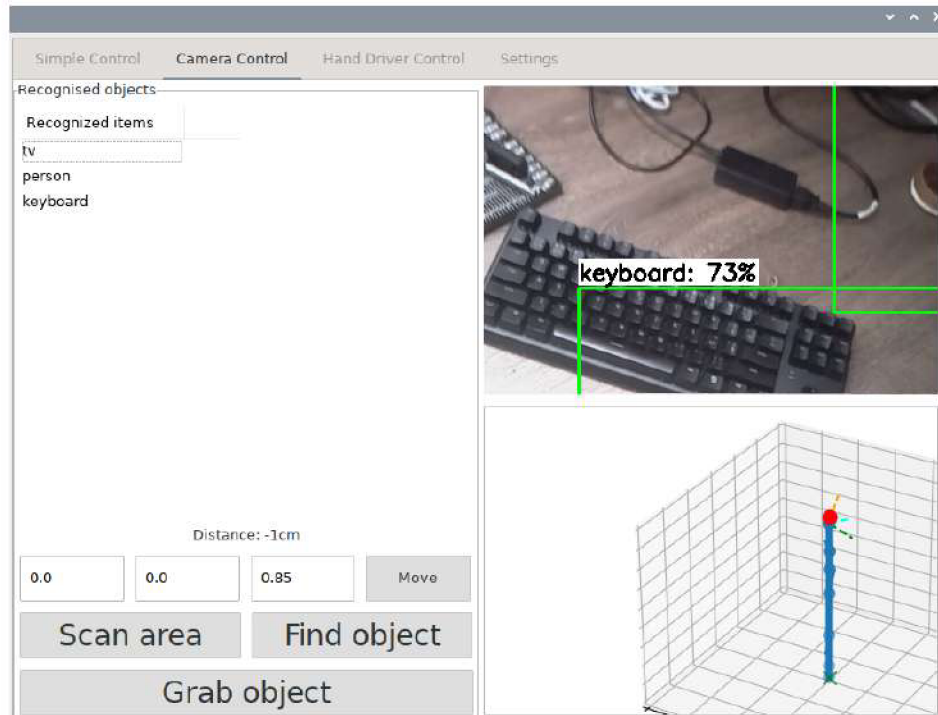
Simple Control
Camera Control
Hand Driver Control
Settings

Recognised objects

| Recognized items |
|---|
| tv |
| person |
| keyboard |

keyboard: 73%

Distance: -1cm

0.0
0.0
0.85
Move

Scan area
Find object
Grab object